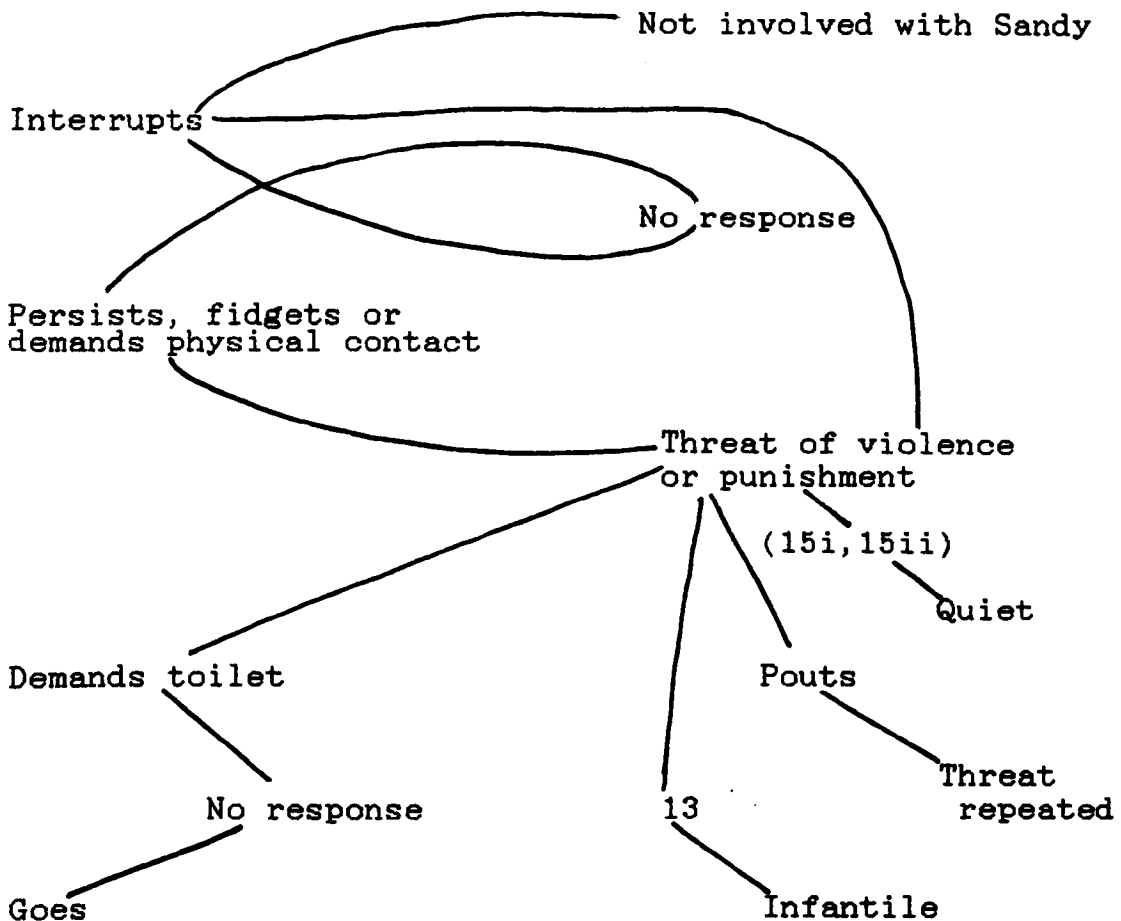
Not involved with Sandy

Interrupts

No response

Persists, fidgets or demands physical contact

Threat of violence or punishment

(15i,15ii)

Quiet

Demands toilet

Pouts

Threat repeated

No response

13

Goes

Infantile